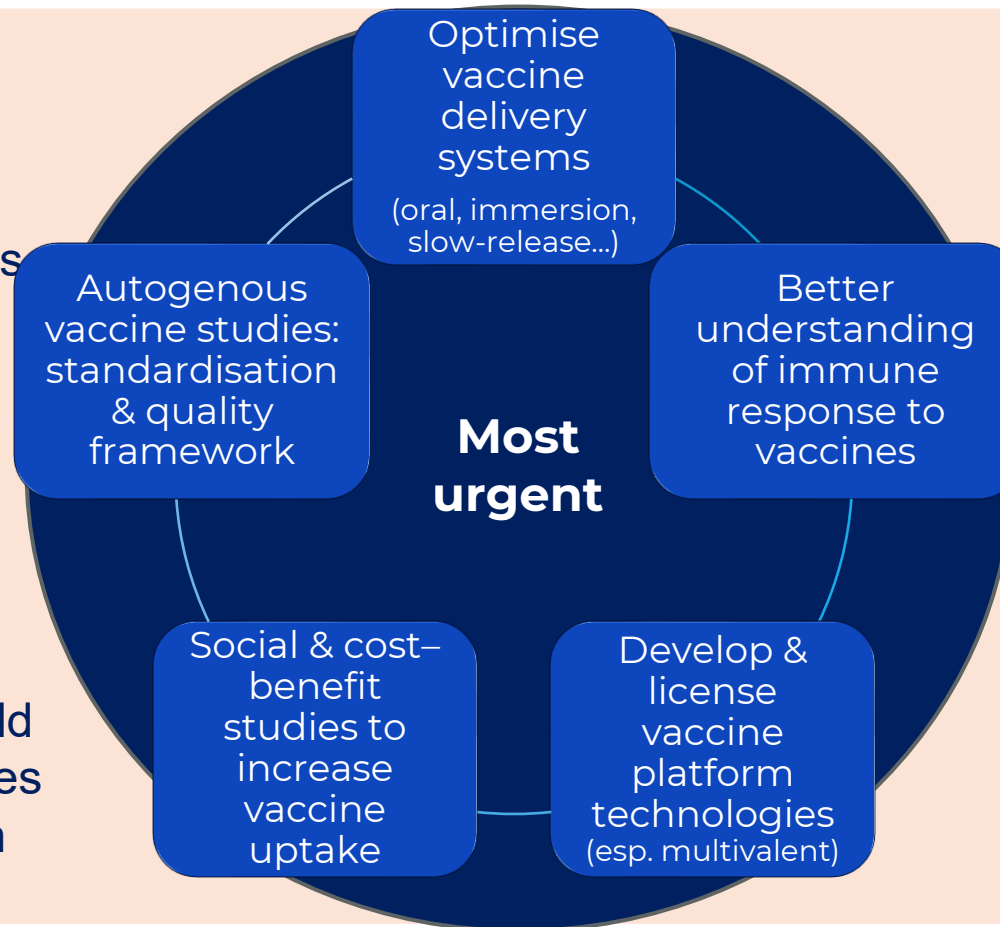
Optimise vaccine delivery systems
(oral, immersion, slow-release...)

Better understanding of immune response to vaccines

Develop & license vaccine platform technologies
(esp. multivalent)

Social & cost–benefit studies to increase vaccine uptake

Autogenous vaccine studies: standardisation & quality framework

Most urgent

s

ld
es
n